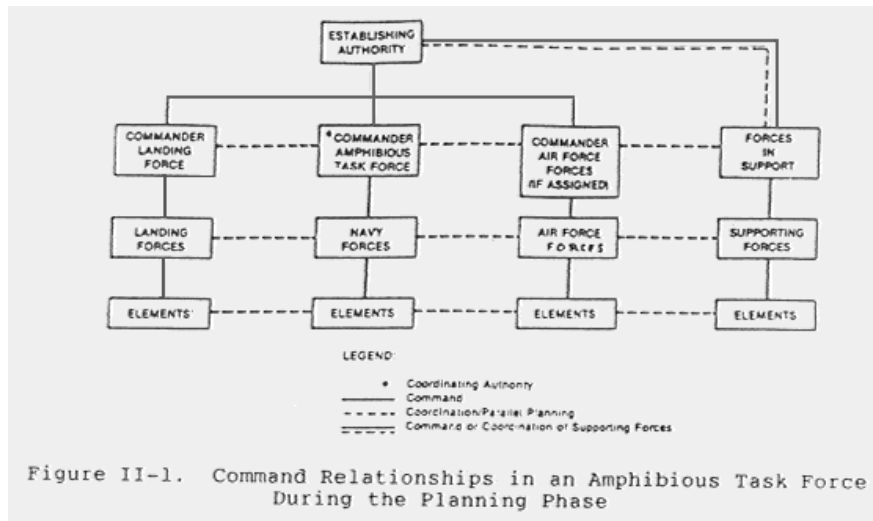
ESTABLISHING AUTHORITY

COMMANDER LANDING FORCE

*COMMANDER AMPHIBIOUS TASK FORCE

COMMANDER AIR FORCE FORCES (IF ASSIGNED)

FORCES IN SUPPORT

LANDING FORCES

NAVY FORCES

AIR FORCE FORCES

SUPPORTING FORCES

ELEMENTS

ELEMENTS

ELEMENTS

ELEMENTS

LEGEND:

* Coordinating Authority

Command

Coordination/Parallel Planning

Command or Coordination of Supporting Forces

Figure II-1. Command Relationships in an Amphibious Task Force During the Planning Phase